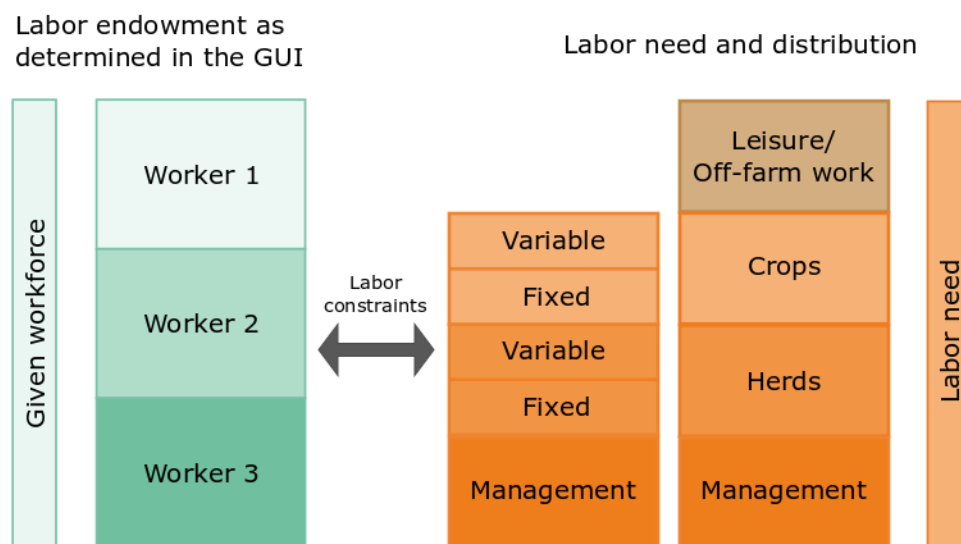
Labor endowment as determined in the GUI

Labor need and distribution

Given workforce

Worker 1

Worker 2

Worker 3

Labor constraints

Variable

Fixed

Variable

Fixed

Management

Leisure/ Off-farm work

Crops

Herds

Management

Labor need